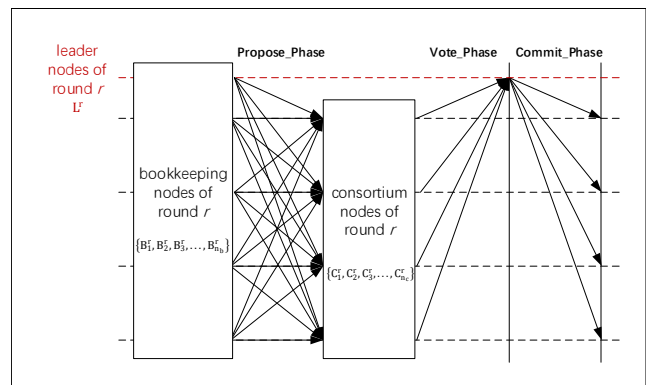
leader nodes of round $r$
$L^r$

Propose_Phase

Vote_Phase

Commit_Phase

bookkeeping nodes of round $r$

$\{B_1^r, B_2^r, B_3^r, \ldots, B_{n_b}^r\}$

consortium nodes of round $r$

$\{C_1^r, C_2^r, C_3^r, \ldots, C_{n_c}^r\}$